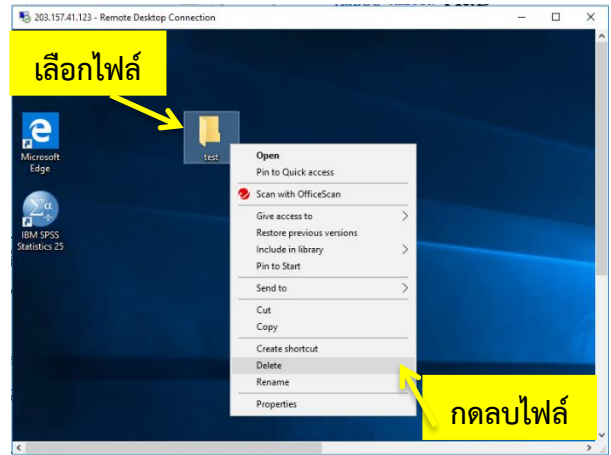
203.157.41.123 - Remote Desktop Connection

เลือกไฟล์

Microsoft Edge

IBM SPSS Statistics 25

test

Open
Pin to Quick access
Scan with OfficeScan
Give access to
Restore previous versions
Include in library
Pin to Start
Send to
Cut
Copy
Create shortcut
Delete
Rename
Properties

กดลบไฟล์